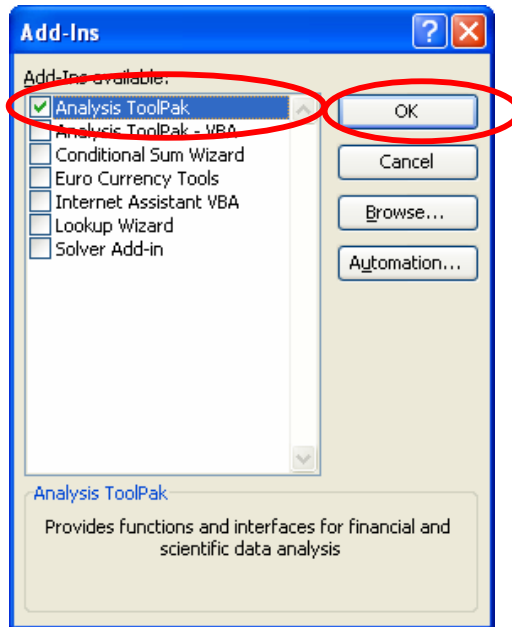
Add-Ins

Add-Ins available:

Analysis ToolPak
Analysis ToolPak - VBA
Conditional Sum Wizard
Euro Currency Tools
Internet Assistant VBA
Lookup Wizard
Solver Add-in

OK
Cancel
Browse...
Automation...

Analysis ToolPak

Provides functions and interfaces for financial and scientific data analysis